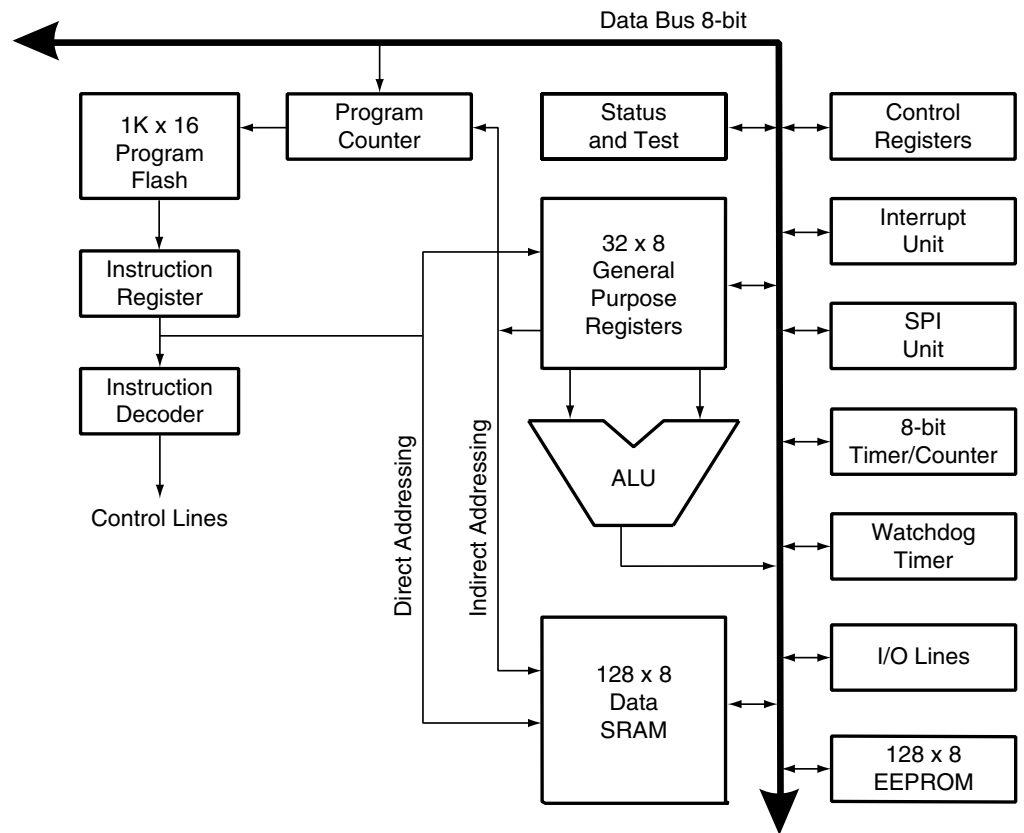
Data Bus 8-bit

1K x 16 Program Flash

Program Counter

Status and Test

Control Registers

Instruction Register

32 x 8 General Purpose Registers

Interrupt Unit

SPI Unit

Instruction Decoder

Control Lines

Direct Addressing

Indirect Addressing

ALU

8-bit Timer/Counter

Watchdog Timer

I/O Lines

128 x 8 Data SRAM

128 x 8 EEPROM